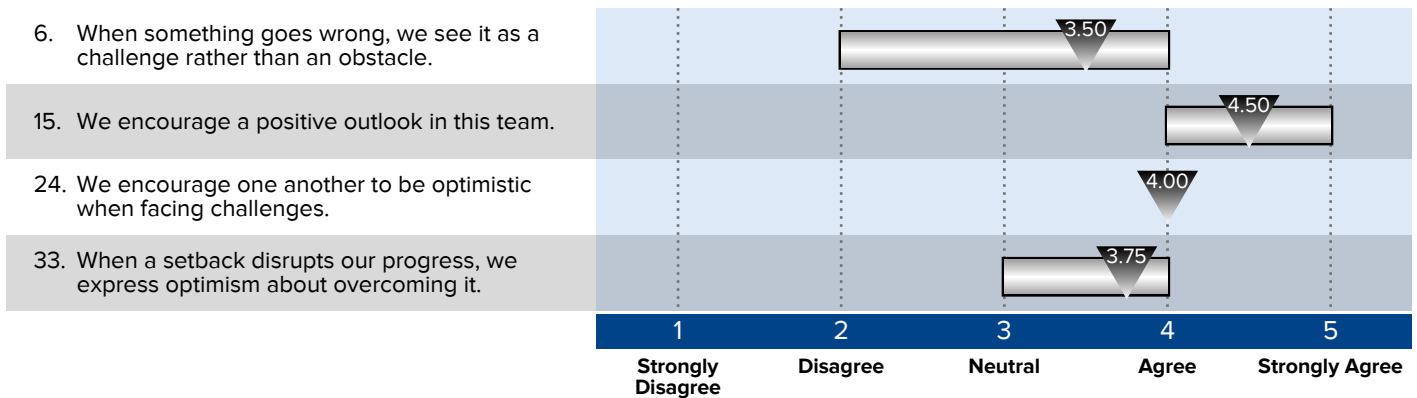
6. When something goes wrong, we see it as a challenge rather than an obstacle.

3.50

15. We encourage a positive outlook in this team.

4.50

24. We encourage one another to be optimistic when facing challenges.

4.00

33. When a setback disrupts our progress, we express optimism about overcoming it.

3.75

| 1 | 2 | 3 | 4 | 5 |
|---|---|---|---|---|
| Strongly Disagree | Disagree | Neutral | Agree | Strongly Agree |